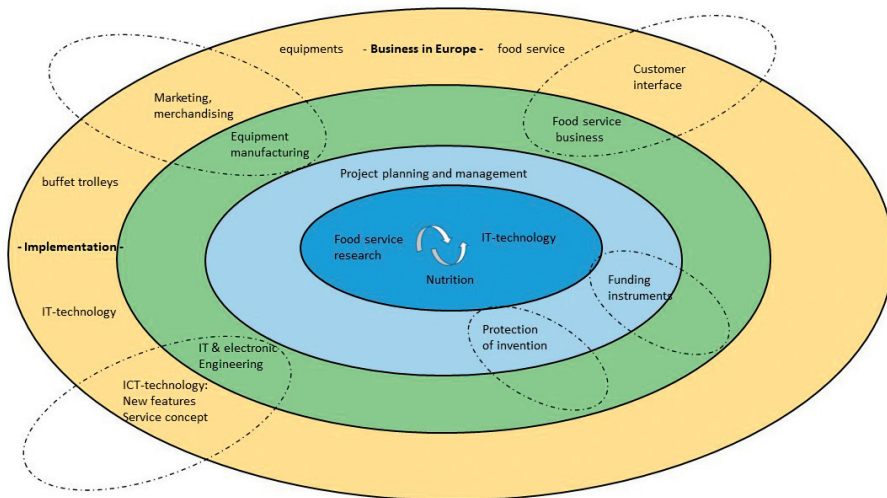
equipments - **Business in Europe** - food service

Customer interface

Marketing, merchandising

Equipment manufacturing

Food service business

buffet trolleys

Project planning and management

- **Implementation** -

Food service research

IT-technology

Nutrition

Funding instruments

IT-technology

Protection of invention

IT & electronic Engineering

ICT-technology: New features Service concept